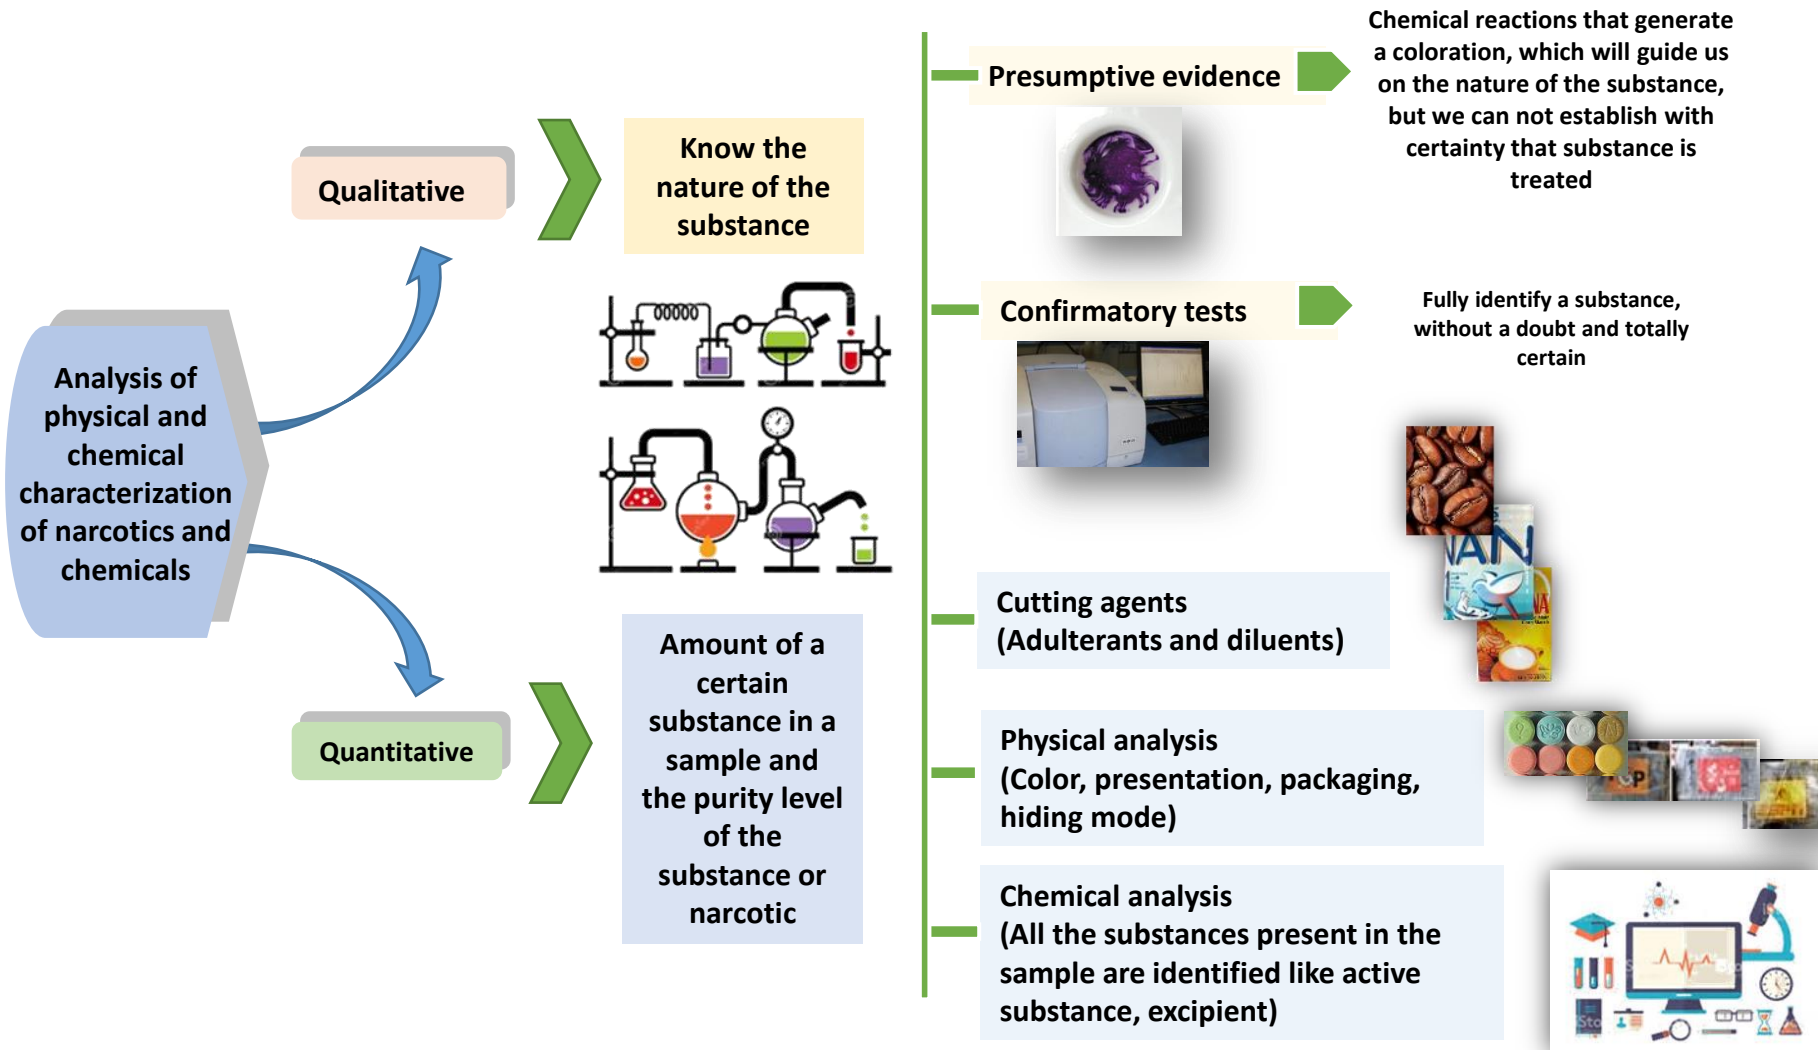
Analysis of physical and chemical characterization of narcotics and chemicals

Qualitative

Know the nature of the substance

Quantitative

Amount of a certain substance in a sample and the purity level of the substance or narcotic

Presumptive evidence

Chemical reactions that generate a coloration, which will guide us on the nature of the substance, but we can not establish with certainty that substance is treated

Confirmatory tests

Fully identify a substance, without a doubt and totally certain

Cutting agents
(Adulterants and diluents)

NAN

Physical analysis
(Color, presentation, packaging, hiding mode)

Chemical analysis
(All the substances present in the sample are identified like active substance, excipient)